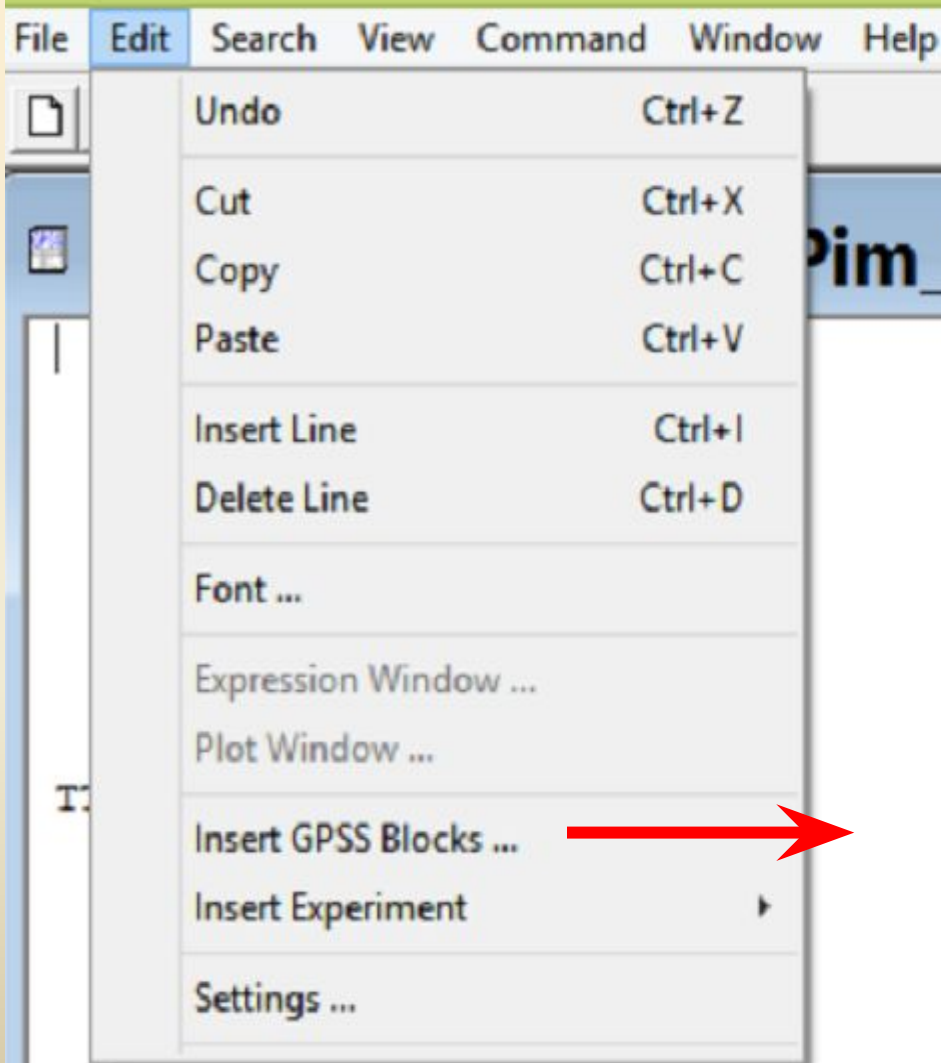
File Edit Search View Command Window Help

Undo Ctrl+Z

Cut Ctrl+X
Copy Ctrl+C
Paste Ctrl+V

Insert Line Ctrl+I
Delete Line Ctrl+D

Font ...

Expression Window ...
Plot Window ...

Insert GPSS Blocks ...
Insert Experiment

Settings ...

Pim_

I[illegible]